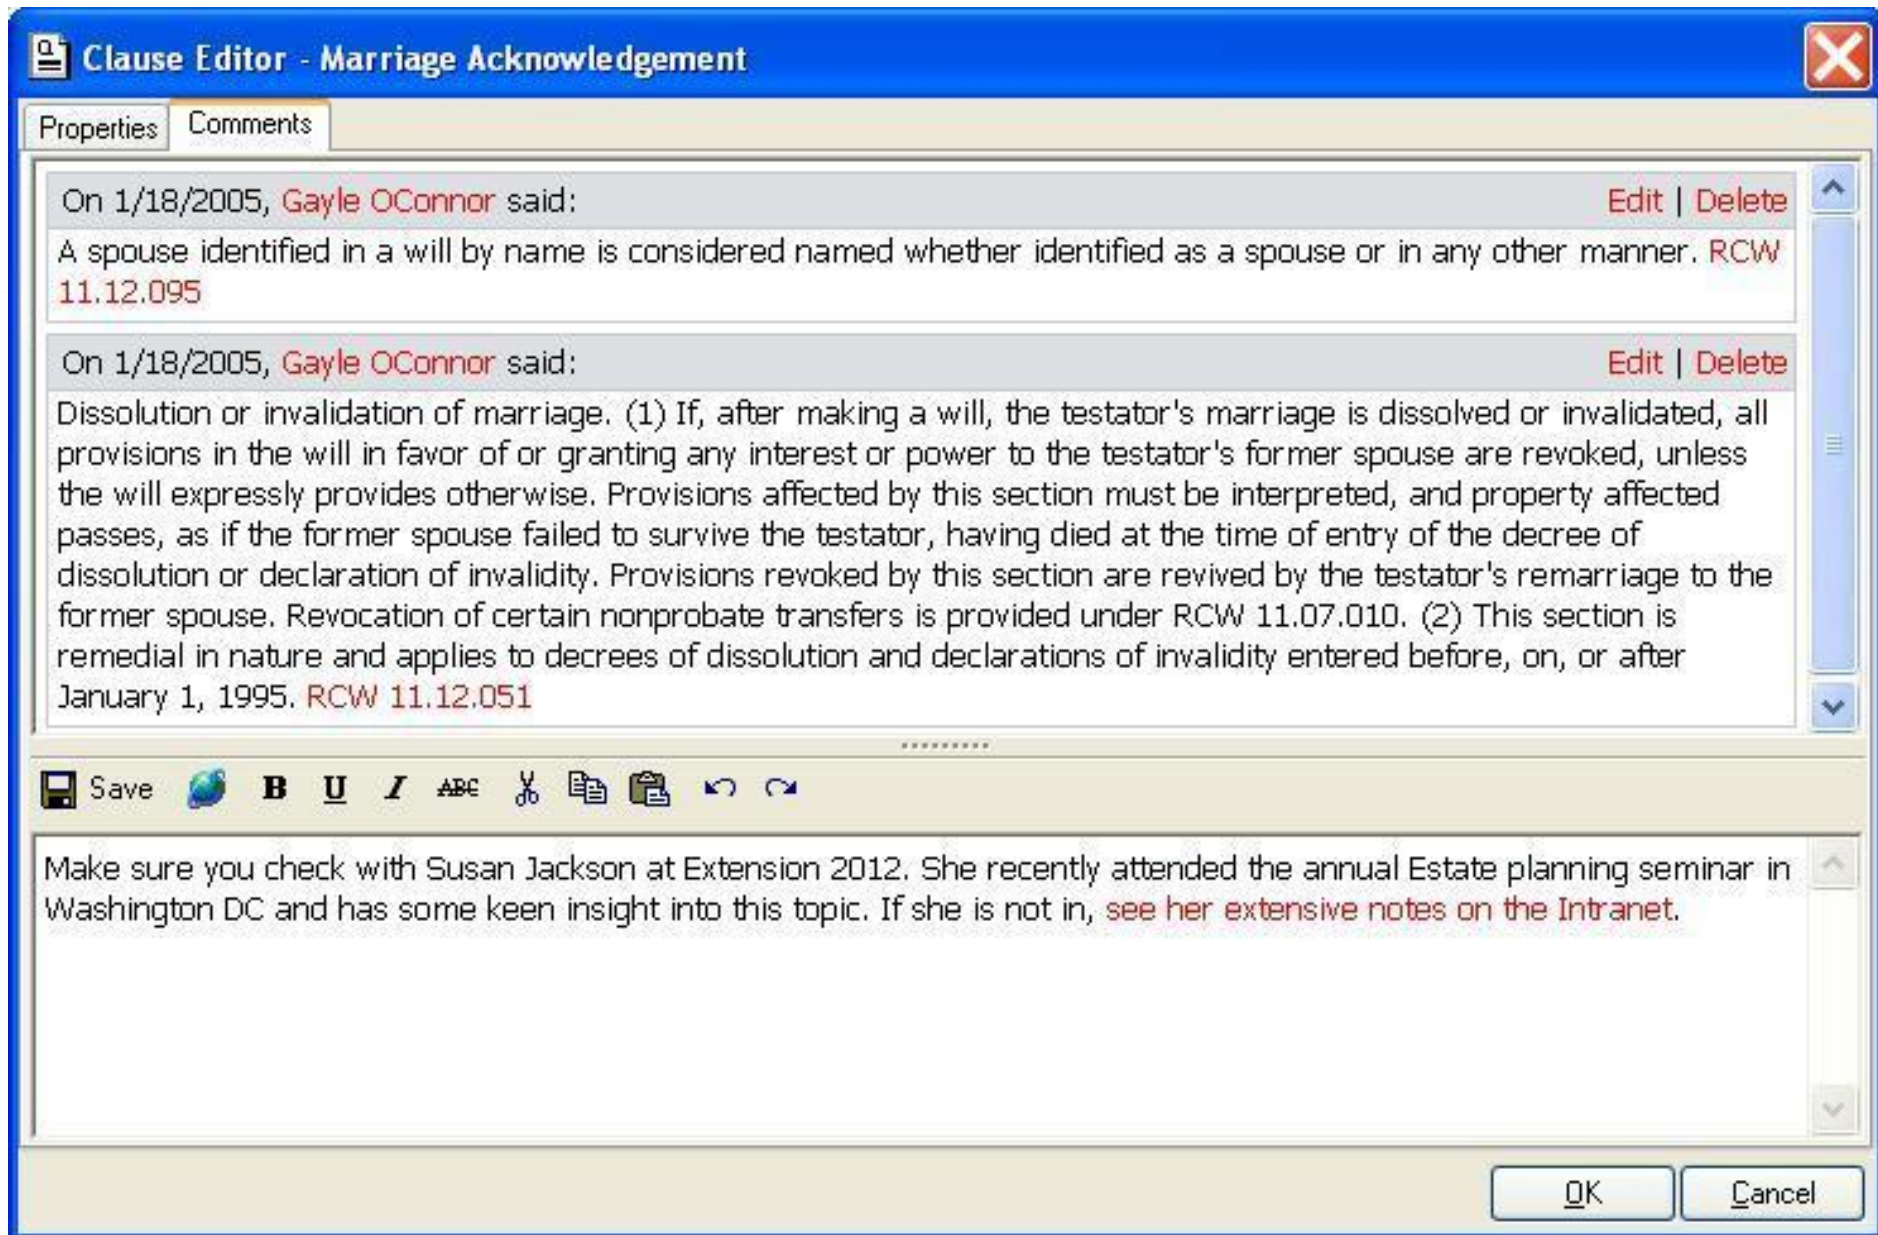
Clause Editor - Marriage Acknowledgement

Properties Comments

On 1/18/2005, Gayle OConnor said: Edit | Delete

A spouse identified in a will by name is considered named whether identified as a spouse or in any other manner. RCW 11.12.095

On 1/18/2005, Gayle OConnor said: Edit | Delete

Dissolution or invalidation of marriage. (1) If, after making a will, the testator's marriage is dissolved or invalidated, all provisions in the will in favor of or granting any interest or power to the testator's former spouse are revoked, unless the will expressly provides otherwise. Provisions affected by this section must be interpreted, and property affected passes, as if the former spouse failed to survive the testator, having died at the time of entry of the decree of dissolution or declaration of invalidity. Provisions revoked by this section are revived by the testator's remarriage to the former spouse. Revocation of certain nonprobate transfers is provided under RCW 11.07.010. (2) This section is remedial in nature and applies to decrees of dissolution and declarations of invalidity entered before, on, or after January 1, 1995. RCW 11.12.051

Save B U I ABC

Make sure you check with Susan Jackson at Extension 2012. She recently attended the annual Estate planning seminar in Washington DC and has some keen insight into this topic. If she is not in, see her extensive notes on the Intranet.

OK Cancel